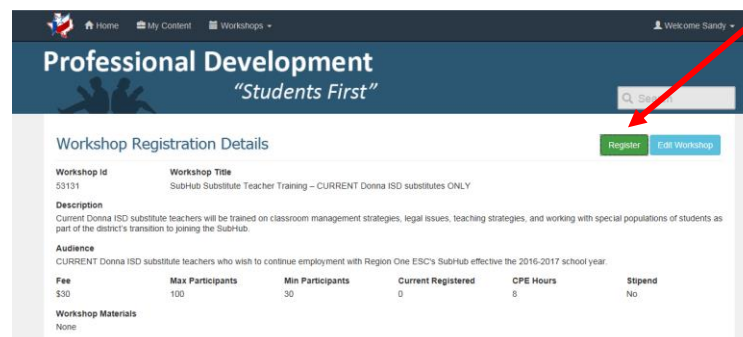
Home My Content Workshops Welcome Sandy

Professional Development
"Students First"

Search

Workshop Registration Details

Register Edit Workshop

Workshop Id
53131

Workshop Title
SubHub Substitute Teacher Training – CURRENT Donna ISD substitutes ONLY

Description
Current Donna ISD substitute teachers will be trained on classroom management strategies, legal issues, teaching strategies, and working with special populations of students as part of the district's transition to joining the SubHub.

Audience
CURRENT Donna ISD substitute teachers who wish to continue employment with Region One ESC's SubHub effective the 2016-2017 school year.

| Fee | Max Participants | Min Participants | Current Registered | CPE Hours | Stipend |
|---|---|---|---|---|---|
| $30 | 100 | 30 | 0 | 8 | No |

Workshop Materials
None